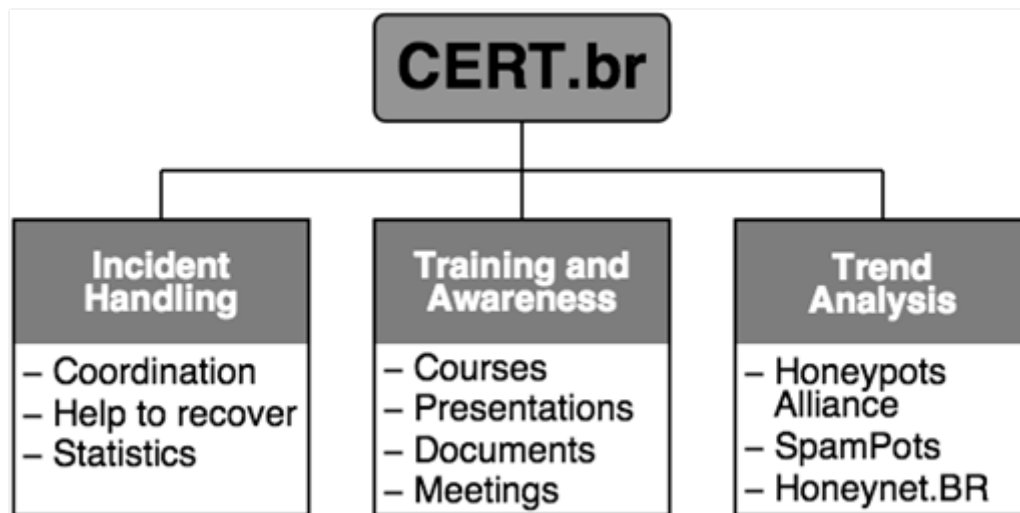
CERT.br

Incident Handling
– Coordination
– Help to recover
– Statistics

Training and Awareness
– Courses
– Presentations
– Documents
– Meetings

Trend Analysis
– Honeypots Alliance
– SpamPots
– Honeynet.BR